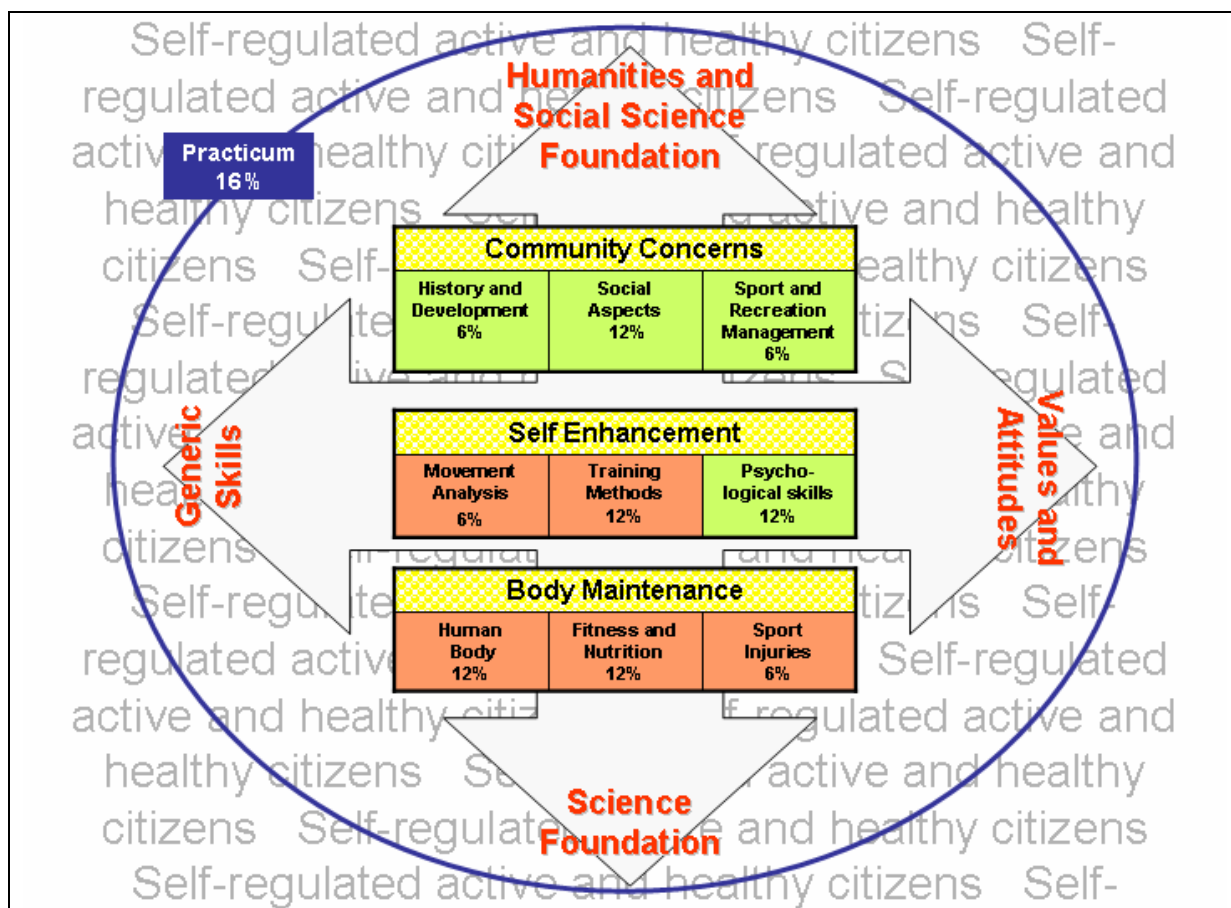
Self-regulated active and healthy citizens Self-regulated active and healthy citizens Self-regulated active and healthy citizens Self-regulated active and healthy citizens Self-regulated active and healthy citizens Self-regulated active and healthy citizens Self-regulated active and healthy citizens Self-regulated active and healthy citizens Self-regulated active and healthy citizens Self-regulated active and healthy citizens Self-regulated active and healthy citizens Self-

Humanities and Social Science Foundation

Practicum 16%

Community Concerns

| History and Development 6% | Social Aspects 12% | Sport and Recreation Management 6% |
|---|---|---|

Generic Skills

Values and Attitudes

Self Enhancement

| Movement Analysis 6% | Training Methods 12% | Psycho-logical skills 12% |
|---|---|---|

Body Maintenance

| Human Body 12% | Fitness and Nutrition 12% | Sport Injuries 6% |
|---|---|---|

Science Foundation